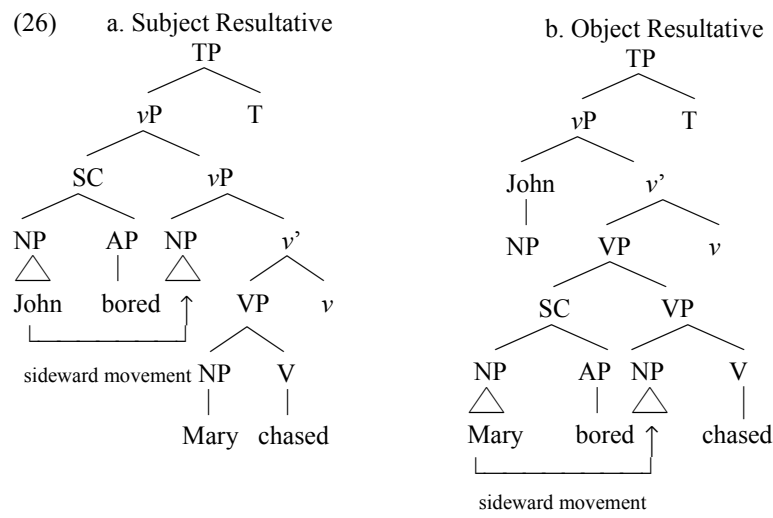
(26) a. Subject Resultative

TP
vP T
SC vP
NP AP NP v'
John bored VP v
sideward movement NP V
Mary chased

b. Object Resultative

TP
vP T
John v'
NP VP v
SC VP
NP AP NP V
Mary bored chased
sideward movement